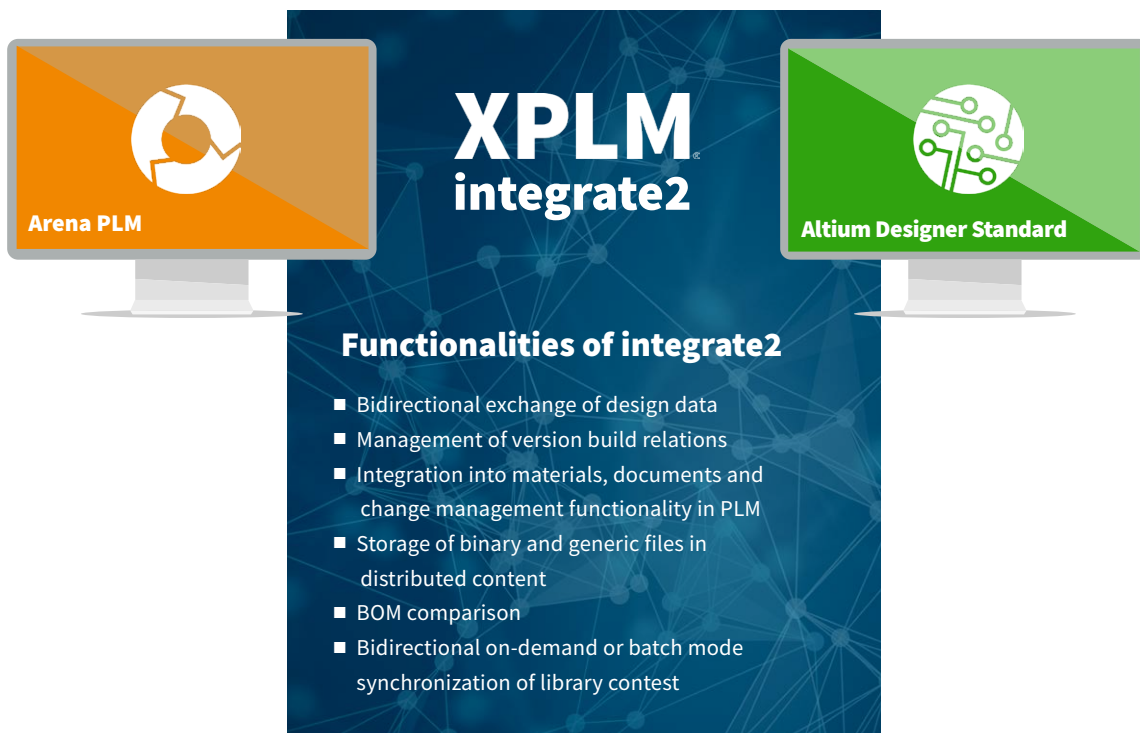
Arena PLM

XPLM®
integrate2

Altium Designer Standard

Functionalities of integrate2

■ Bidirectional exchange of design data
■ Management of version build relations
■ Integration into materials, documents and change management functionality in PLM
■ Storage of binary and generic files in distributed content
■ BOM comparison
■ Bidirectional on-demand or batch mode synchronization of library contest